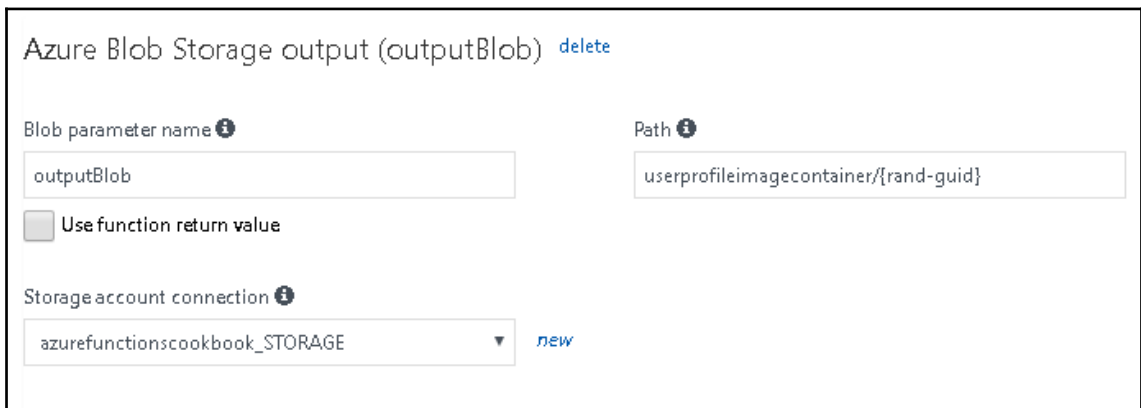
Azure Blob Storage output (outputBlob) delete

Blob parameter name

outputBlob

Use function return value

Path

userprofileimagecontainer/{rand-guid}

Storage account connection

azurefunctionscookbook_STORAGE

new